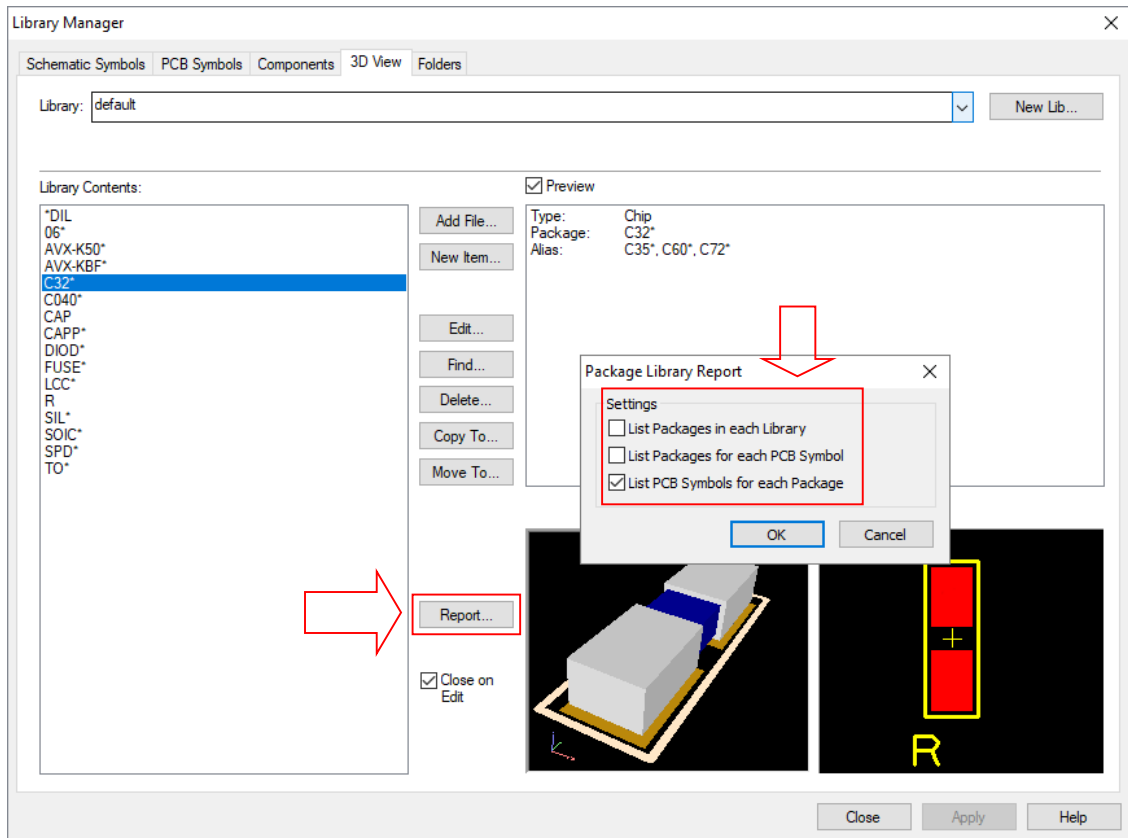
Library Manager

Schematic Symbols | PCB Symbols | Components | 3D View | Folders

Library: default

New Lib...

Library Contents:

*DIL
06*
AVX-K50*
AVX-KBF*
C32*
C040*
CAP
CAPP*
DIOD*
FUSE*
LCC*
R
SIL*
SOIC*
SPD*
TO*

Add File...
New Item...
Edit...
Find...
Delete...
Copy To...
Move To...
Report...
Close on Edit

Preview

| Type: | Chip |
|---|---|
| Package: | C32* |
| Alias: | C35*, C60*, C72* |

Package Library Report

Settings
List Packages in each Library
List Packages for each PCB Symbol
List PCB Symbols for each Package

OK
Cancel

R

Close
Apply
Help